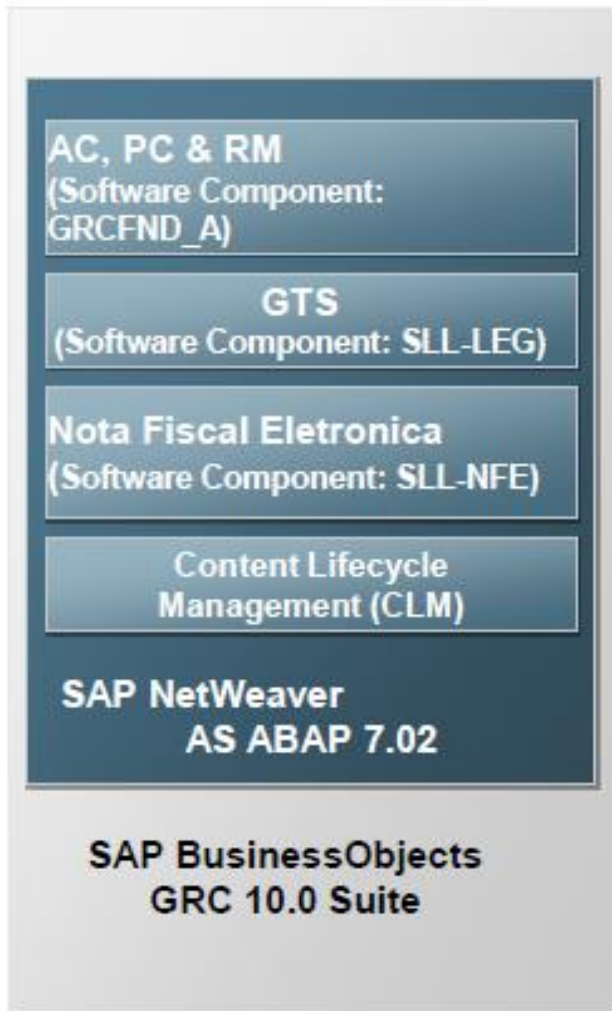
AC, PC & RM
(Software Component: GRCFND_A)

GTS
(Software Component: SLL-LEG)

Nota Fiscal Eletronica
(Software Component: SLL-NFE)

Content Lifecycle Management (CLM)

SAP NetWeaver
AS ABAP 7.02

SAP BusinessObjects
GRC 10.0 Suite